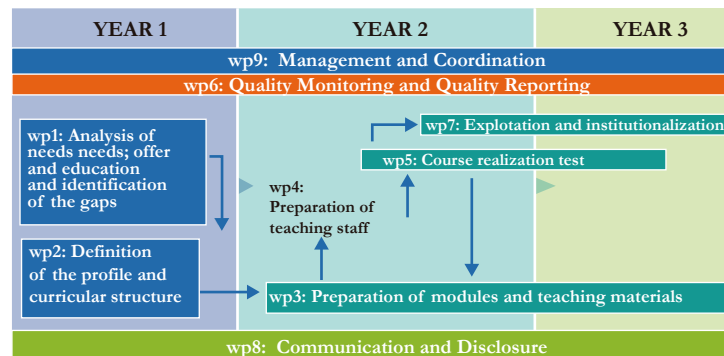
YEAR 1

YEAR 2

YEAR 3

wp9: Management and Coordination

wp6: Quality Monitoring and Quality Reporting

wp1: Analysis of needs needs; offer and education and identification of the gaps

wp7: Explotation and institutionalization

wp5: Course realization test

wp4: Preparation of teaching staff

wp2: Definition of the profile and curricular structure

wp3: Preparation of modules and teaching materials

wp8: Communication and Disclosure